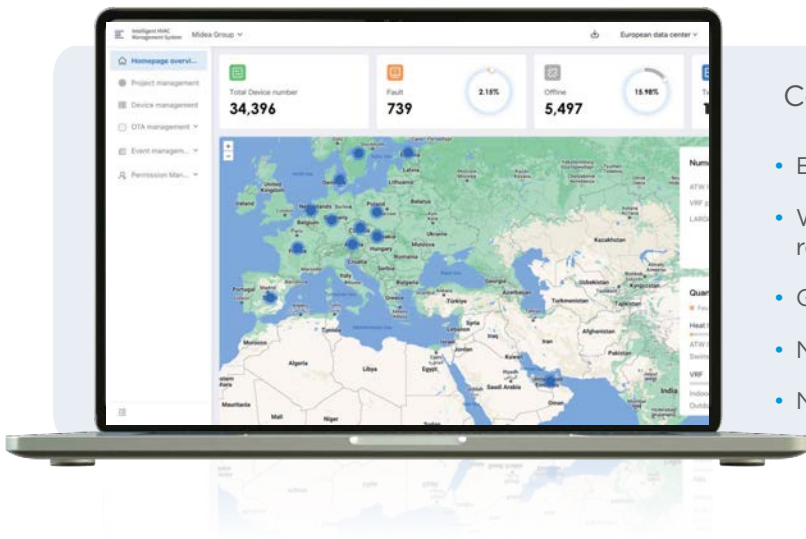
Intelligent HVAC Management System Midea Group

European data center

Homepage overvi...

Project management

Device management

OTA management

Event managem...

Permission Man...

Total Device number
34,396

Fault
739

2.15%

Offline
5,497

15.98%

Num

ATW

VRF

LARG

Quan

Heat

ATW

Swite

VRF

Indoo

Outdo

Iceland
United Kingdom
Ireland
Norway
Sweden
Finland
Estonia
Latvia
Lithuania
Denmark
Netherlands
Belgium
Germany
Poland
Belarus
Czechia
Slovakia
Ukraine
Moldova
Hungary
Romania
Paris
France
Austria
Croatia
Serbia
Italy
Bulgaria
Greece
Portugal
Spain
Madrid
Türkiye
Kazakhstan
Uzbekistan
Turkmenistan
Tajikistan
Afghanistan
Pakistan
Syria
Lebanon
Iraq
Iran
Jordan
Kuwait
Egypt
Saudi Arabia
Oman
Morocco
Algeria
Libya
Mauritania
Mali
Niger

C

E

W
r

G

N

N